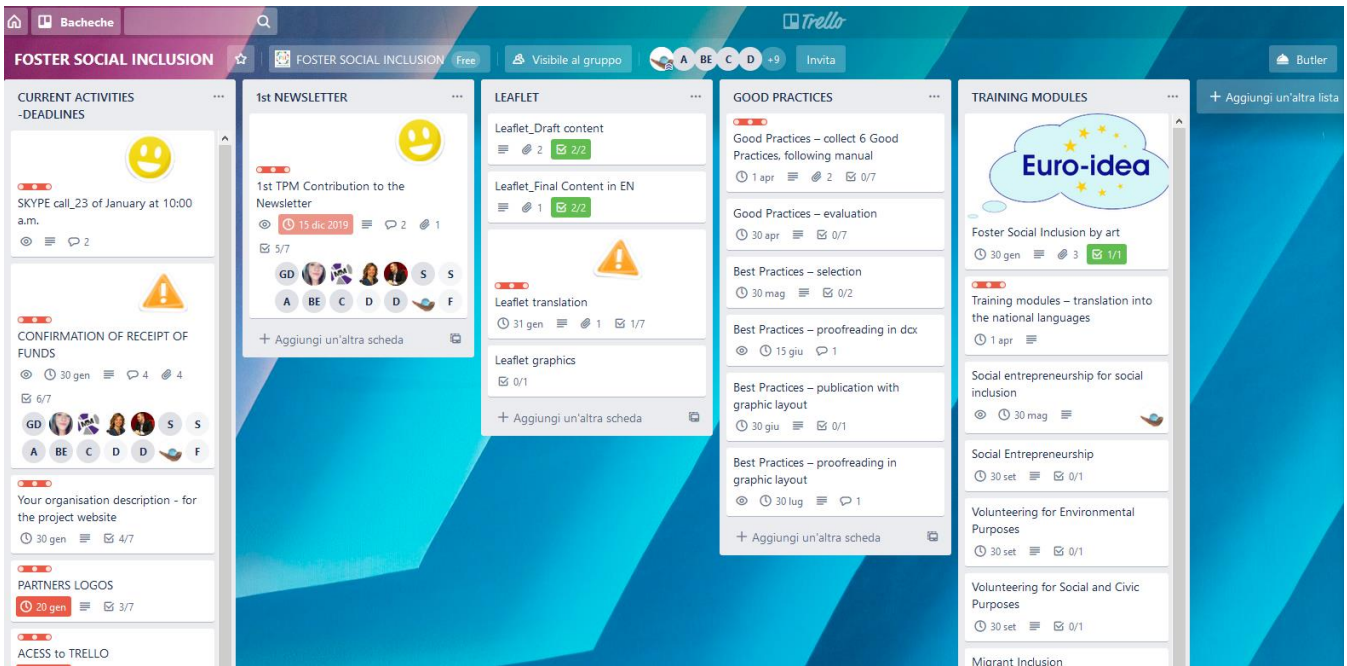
Bacheche

Trello

FOSTER SOCIAL INCLUSION | FOSTER SOCIAL INCLUSION Free | Visibile al gruppo | A BE C D +9 | Invita | Butler

CURRENT ACTIVITIES -DEADLINES ...

SKYPE call_23 of January at 10:00 a.m.
2

CONFIRMATION OF RECEIPT OF FUNDS
30 gen 4 4
6/7
GD S S
A BE C D D F

Your organisation description - for the project website
30 gen 4/7

PARTNERS LOGOS
20 gen 3/7

ACESS to TRELLO

1st NEWSLETTER ...

1st TPM Contribution to the Newsletter
15 dic 2019 2 1
5/7
GD S S
A BE C D D F

+ Aggiungi un'altra scheda

LEAFLET ...

Leaflet_Draft content
2 2/2

Leaflet_Final Content in EN
1 2/2

Leaflet translation
31 gen 1 1/7

Leaflet graphics
0/1

+ Aggiungi un'altra scheda

GOOD PRACTICES ...

Good Practices – collect 6 Good Practices, following manual
1 apr 2 0/7

Good Practices – evaluation
30 apr 0/7

Best Practices – selection
30 mag 0/2

Best Practices – proofreading in dcx
15 giu 1

Best Practices – publication with graphic layout
30 giu 0/1

Best Practices – proofreading in graphic layout
30 lug 1

+ Aggiungi un'altra scheda

TRAINING MODULES ...

Euro-idea

Foster Social Inclusion by art
30 gen 3 1/1

Training modules – translation into the national languages
1 apr

Social entrepreneurship for social inclusion
30 mag

Social Entrepreneurship
30 set 0/1

Volunteering for Environmental Purposes
30 set 0/1

Volunteering for Social and Civic Purposes
30 set 0/1

Migrant Inclusion

+ Aggiungi un'altra lista